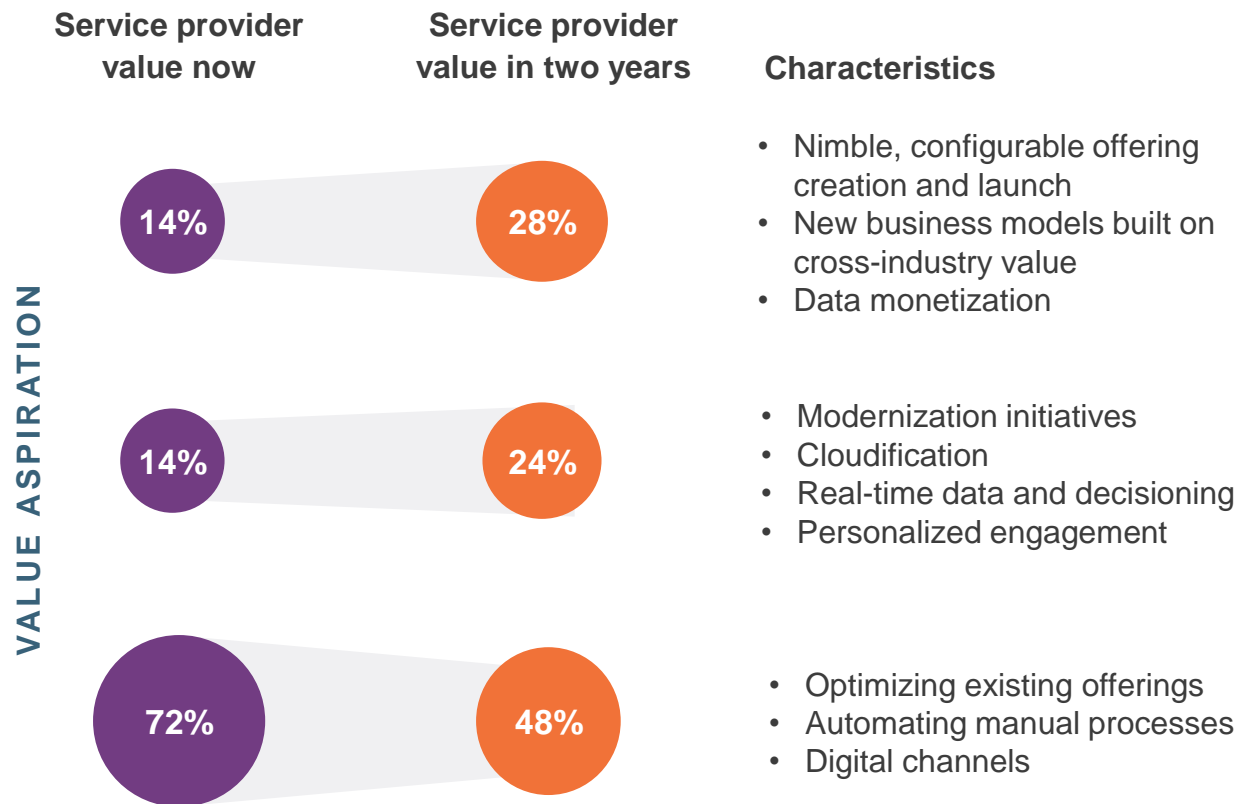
Service provider value now

Service provider value in two years

Characteristics

VALUE ASPIRATION

14%

28%

• Nimble, configurable offering creation and launch
• New business models built on cross-industry value
• Data monetization

14%

24%

• Modernization initiatives
• Cloudification
• Real-time data and decisioning
• Personalized engagement

72%

48%

• Optimizing existing offerings
• Automating manual processes
• Digital channels